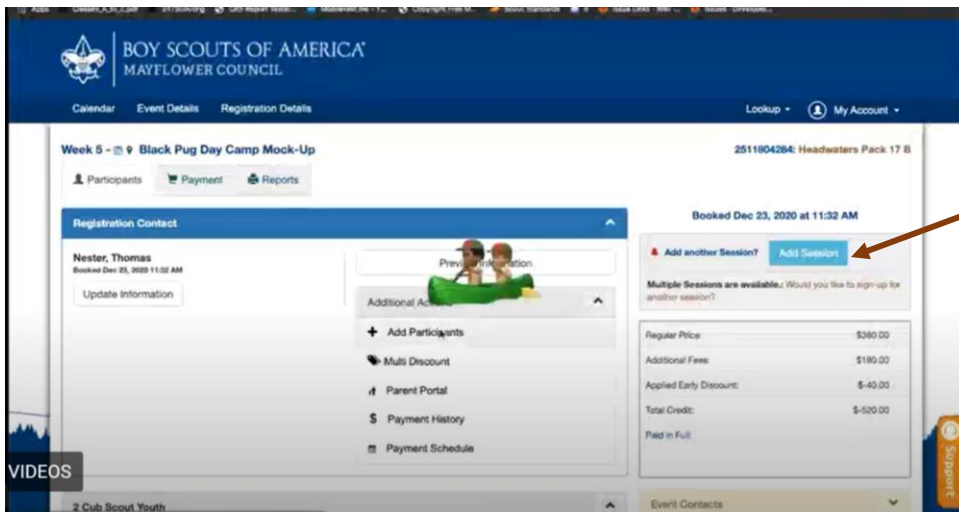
BOY SCOUTS OF AMERICA
MAYFLOWER COUNCIL

Calendar Event Details Registration Details

Lookup My Account

Week 5 - Black Pug Day Camp Mock-Up

2511804284: Headwaters Pack 17 B

Participants Payment Reports

Registration Contact

Nester, Thomas
Booked Dec 23, 2020 11:32 AM

Update Information

Preview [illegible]ation

Additional Ac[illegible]

Add Participants

Multi Discount

Parent Portal

Payment History

Payment Schedule

Booked Dec 23, 2020 at 11:32 AM

Add another Session? Add Session

Multiple Sessions are available.: Would you like to sign-up for another session?

| | |
|---|---|
| Regular Price: | \$380.00 |
| Additional Fees: | \$180.00 |
| Applied Early Discount: | \$-40.00 |
| Total Credit: | \$-520.00 |
| Paid in Full | |

VIDEOS

2 Cub Scout Youth

Event Contacts

Support